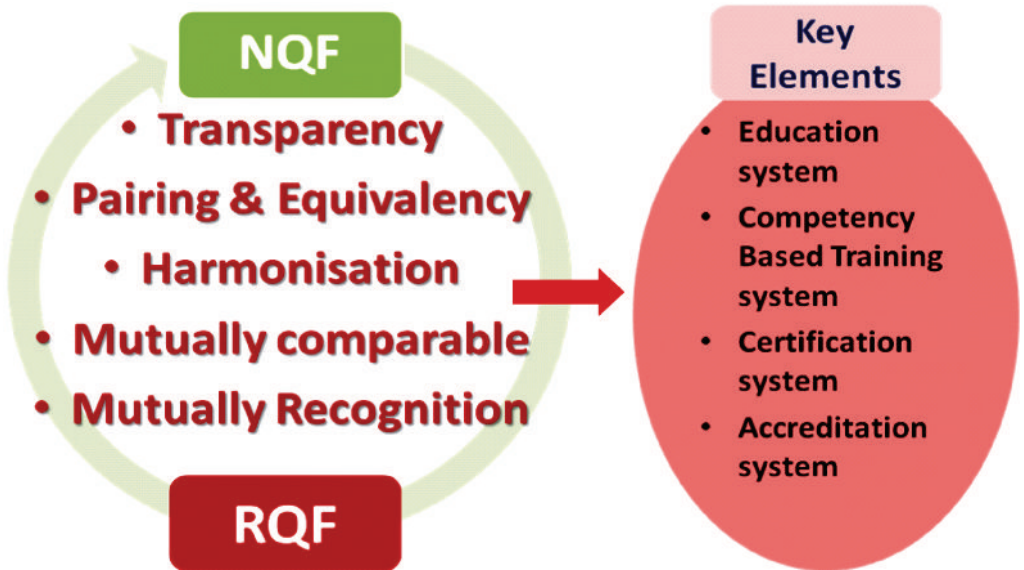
NQF

• Transparency
• Pairing & Equivalency
• Harmonisation
• Mutually comparable
• Mutually Recognition

RQF

Key Elements

• Education system
• Competency Based Training system
• Certification system
• Accreditation system